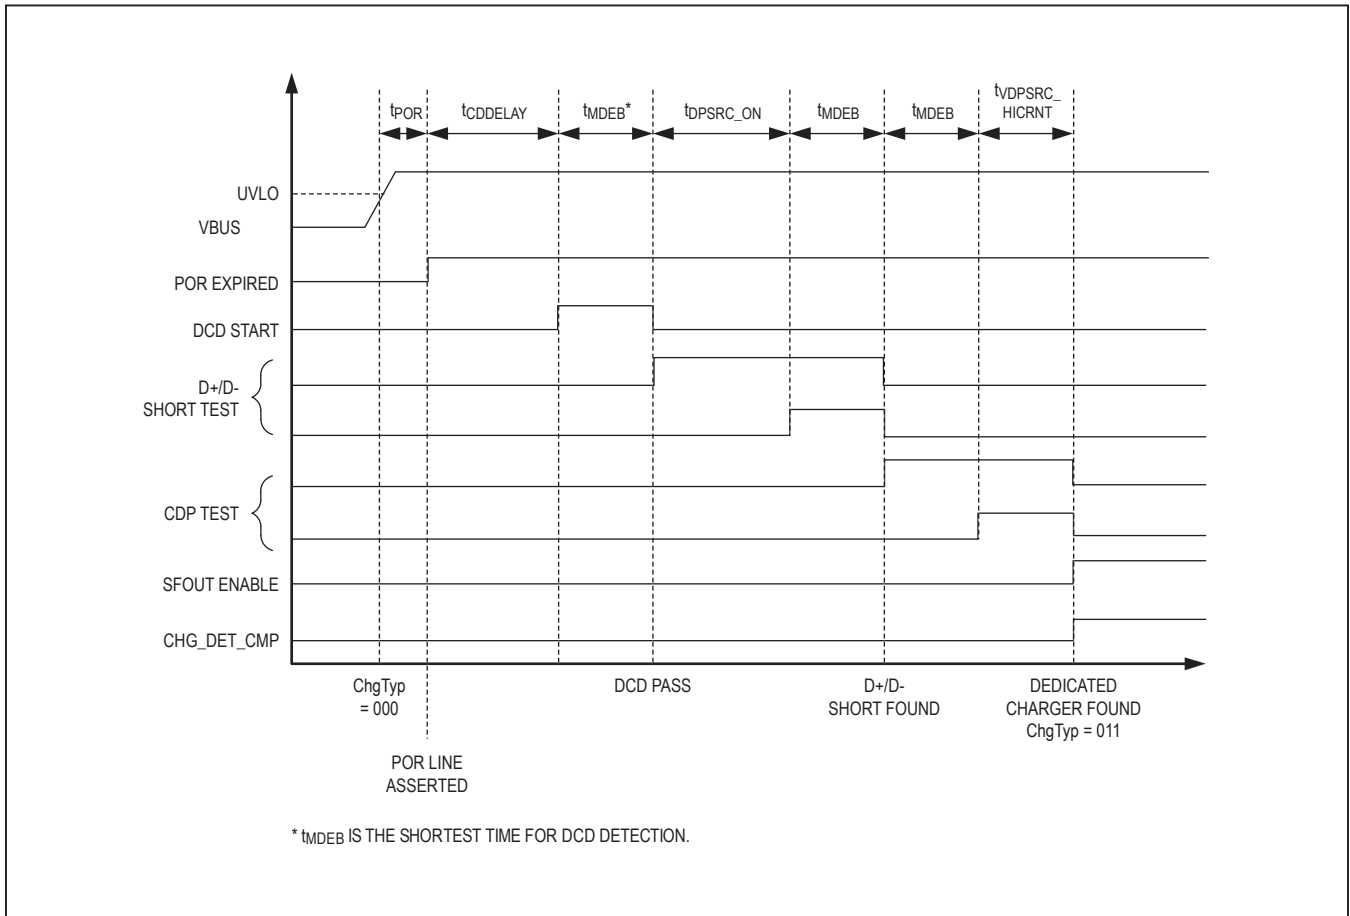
$t_{POR}$ $t_{CDDELAY}$ $t_{MDEB}$* $t_{DPSRC\_ON}$ $t_{MDEB}$ $t_{MDEB}$ $t_{VDPSRC\_HICRNT}$

UVLO

VBUS

POR EXPIRED

DCD START

D+/D- SHORT TEST

CDP TEST

SFOUT ENABLE

CHG_DET_CMP

ChgTyp = 000

POR LINE ASSERTED

DCD PASS

D+/D- SHORT FOUND

DEDICATED CHARGER FOUND ChgTyp = 011

* $t_{MDEB}$ IS THE SHORTEST TIME FOR DCD DETECTION.